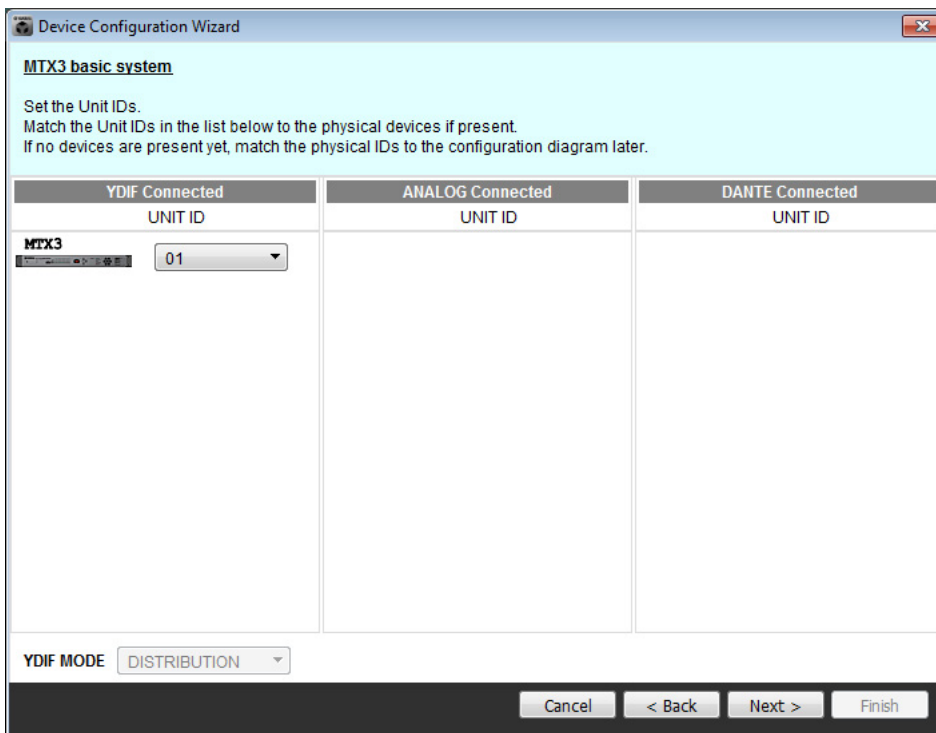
Device Configuration Wizard

MTX3 basic system

Set the Unit IDs.
Match the Unit IDs in the list below to the physical devices if present.
If no devices are present yet, match the physical IDs to the configuration diagram later.

| YDIF Connected | ANALOG Connected | DANTE Connected |
|---|---|---|
| UNIT ID | UNIT ID | UNIT ID |
| MTX3 01 | | |

YDIF MODE DISTRIBUTION

Cancel < Back Next > Finish